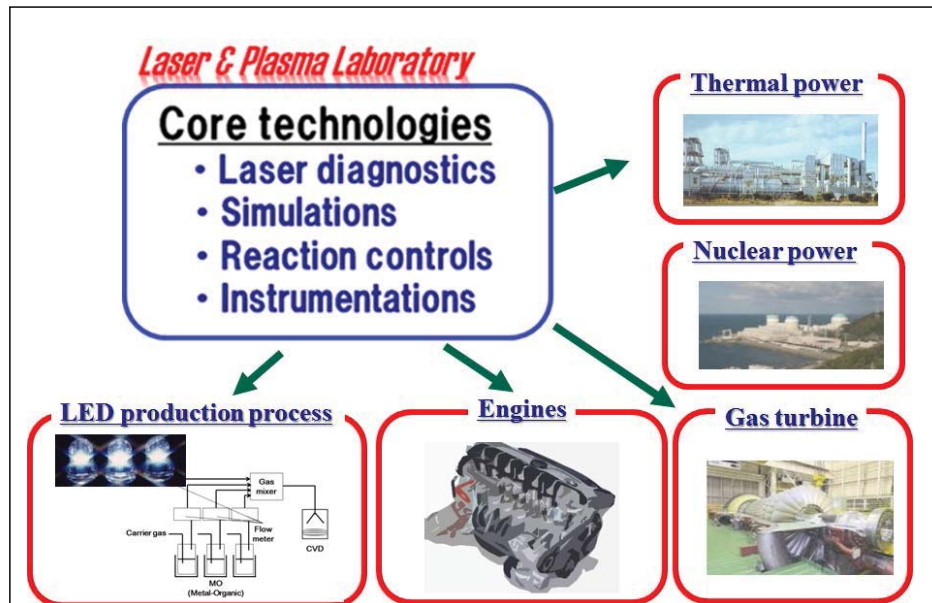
Laser & Plasma Laboratory

Core technologies
• Laser diagnostics
• Simulations
• Reaction controls
• Instrumentations

Thermal power

Nuclear power

Gas turbine

Engines

LED production process

Gas mixer

Carrier gas

Flow meter

CVD

MO
(Metal-Organic)